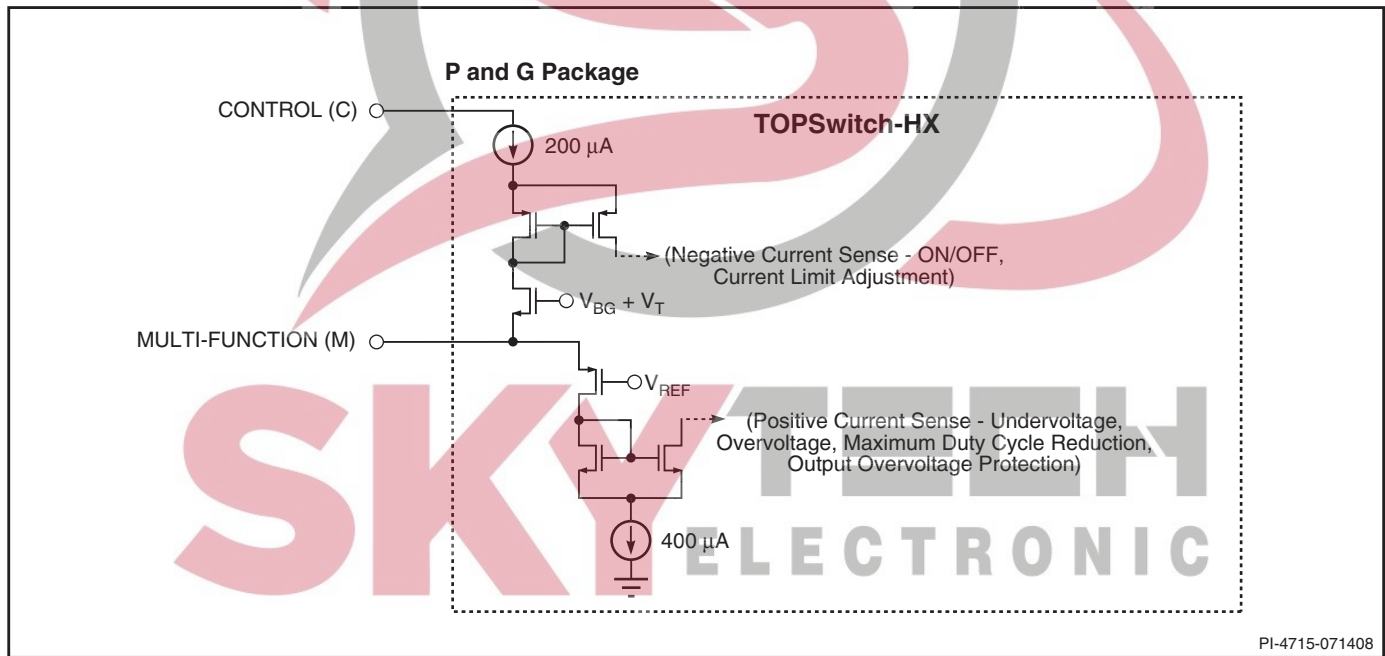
P and G Package

CONTROL (C)

TOPSwitch-HX

200 $\mu$A

(Negative Current Sense - ON/OFF, Current Limit Adjustment)

$V_{BG} + V_T$

MULTI-FUNCTION (M)

$V_{REF}$

(Positive Current Sense - Undervoltage, Overvoltage, Maximum Duty Cycle Reduction, Output Overvoltage Protection)

400 $\mu$A

SKYTECH ELECTRONIC

PI-4715-071408